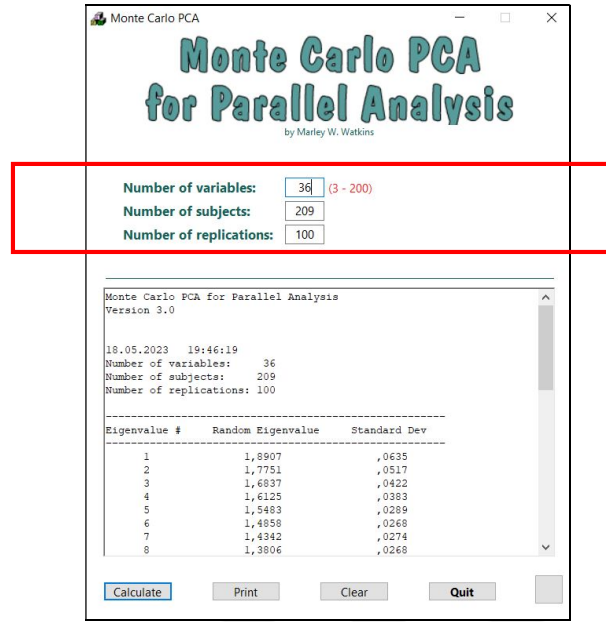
Monte Carlo PCA

Monte Carlo PCA
for Parallel Analysis
by Marley W. Watkins

Number of variables: 36 (3 - 200)
Number of subjects: 209
Number of replications: 100

Monte Carlo PCA for Parallel Analysis
Version 3.0

18.05.2023 19:46:19
Number of variables: 36
Number of subjects: 209
Number of replications: 100

-----------------------------------------------------
Eigenvalue # Random Eigenvalue Standard Dev
-----------------------------------------------------

| Eigenvalue # | Random Eigenvalue | Standard Dev |
|---|---|---|
| 1 | 1,8907 | ,0635 |
| 2 | 1,7751 | ,0517 |
| 3 | 1,6837 | ,0422 |
| 4 | 1,6125 | ,0383 |
| 5 | 1,5483 | ,0289 |
| 6 | 1,4858 | ,0268 |
| 7 | 1,4342 | ,0274 |
| 8 | 1,3806 | ,0268 |

Calculate Print Clear Quit